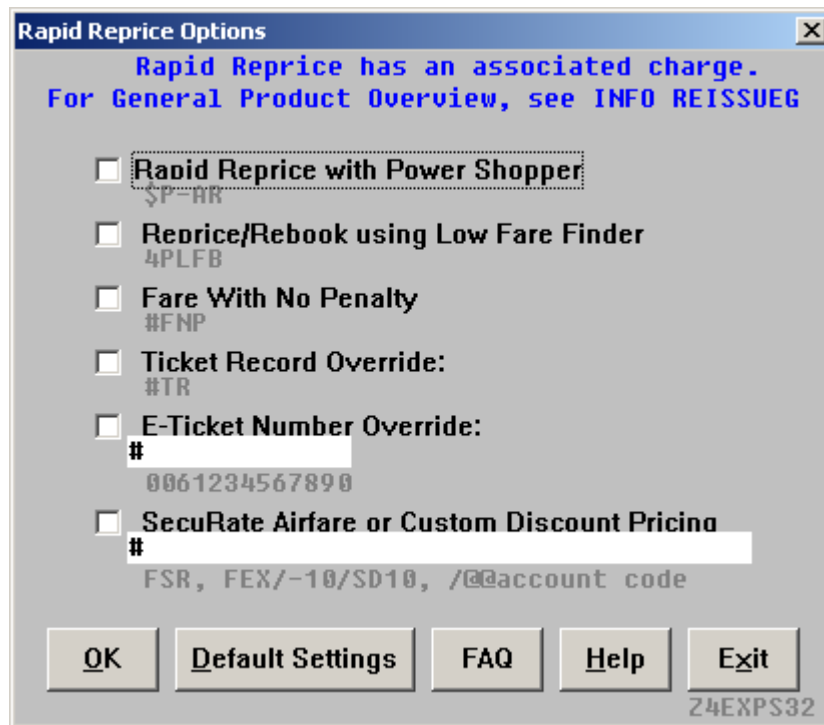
Rapid Reprice Options
X
Rapid Reprice has an associated charge.
For General Product Overview, see INFO REISSUEG

Rapid Reprice with Power Shopper
$P-AR

Reprice/Rebook using Low Fare Finder
4PLFB

Fare With No Penalty
#FNP

Ticket Record Override:
#TR

E-Ticket Number Override:
#
0061234567890

SecuRate Airfare or Custom Discount Pricing
#
FSR, FEX/-10/SD10, /@@account code

OK
Default Settings
FAQ
Help
Exit
Z4EXPS32